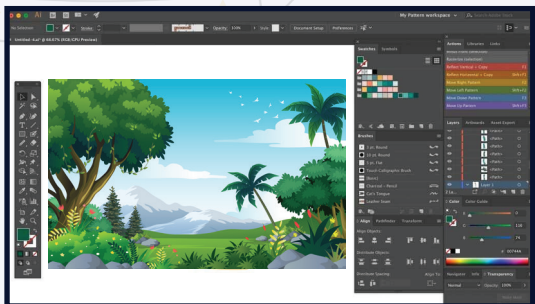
Ai

My Pattern workspace

No Selection

Stroke

Opacity 100%

Style

Document Setup

Preferences

Untitled-4.ai* @ 66.67% (RGB/CPU Preview)

Swatches

Symbols

Brushes

5 pt. Round

10 pt. Round

5 pt. Flat

Touch Calligraphic Brush

Sketch 1

Charcoal - Pencil

Cat's Tongue

Leaflet Swirl

Align

Pathfinder

Transform

Align Objects:

Distribute Objects:

Distribute Spacing:

Align To:

Actions

Libraries

Links

Reflect Vertical + Edge

Reflect Vertical + Copy

Move Right Pattern

Move Left Pattern

Move Down Pattern

Move Up Pattern

Layers

Artboards

Asset Export

Layer 1

Color

Color Guide

Navigator

Info

Transparency

Normal

Opacity 100%